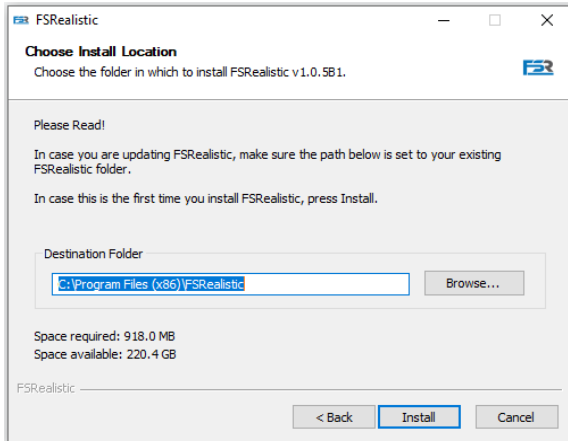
FSRealistic

Choose Install Location
Choose the folder in which to install FSRealistic v1.0.5B1.

FSR

Please Read!

In case you are updating FSRealistic, make sure the path below is set to your existing FSRealistic folder.

In case this is the first time you install FSRealistic, press Install.

Destination Folder

C:\Program Files (x86)\FSRealistic

Browse...

Space required: 918.0 MB
Space available: 220.4 GB

FSRealistic

< Back

Install

Cancel